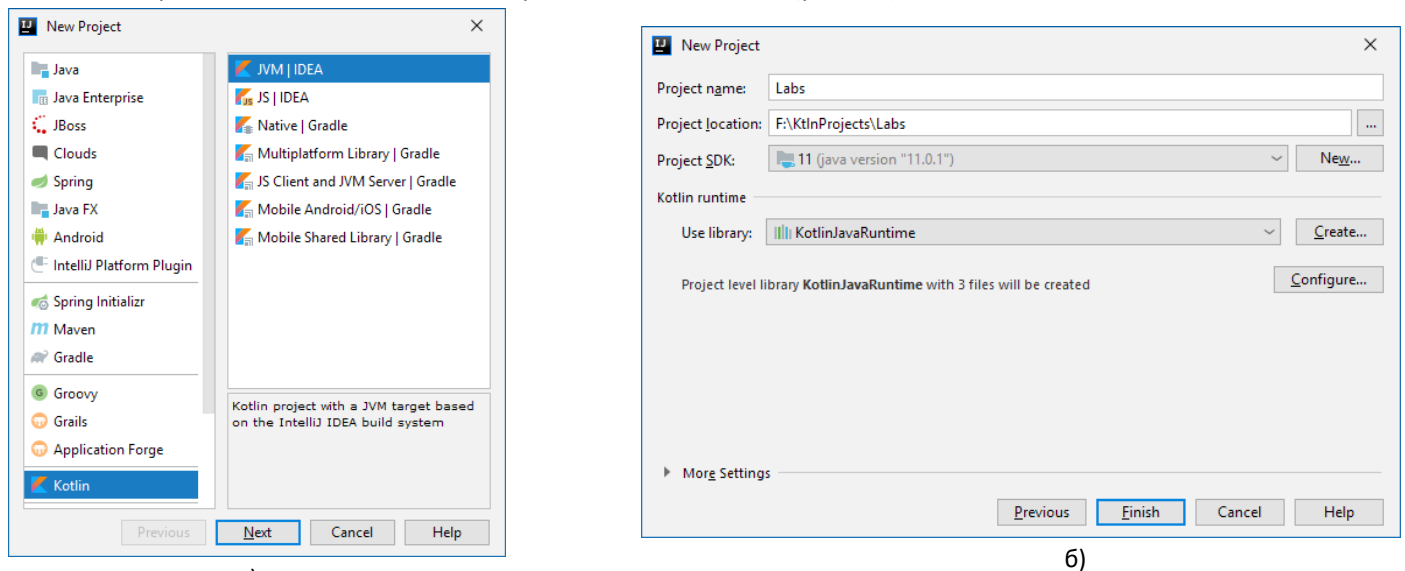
New Project

Java
Java Enterprise
JBoss
Clouds
Spring
Java FX
Android
IntelliJ Platform Plugin
Spring Initializr
Maven
Gradle
Groovy
Grails
Application Forge
Kotlin

JVM | IDEA
JS | IDEA
Native | Gradle
Multiplatform Library | Gradle
JS Client and JVM Server | Gradle
Mobile Android/iOS | Gradle
Mobile Shared Library | Gradle

Kotlin project with a JVM target based on the IntelliJ IDEA build system

Previous Next Cancel Help

New Project

Project name: Labs
Project location: F:\KtlnProjects\Labs ...
Project SDK: 11 (java version "11.0.1") New...

Kotlin runtime

Use library: KotlinJavaRuntime Create...

Project level library **KotlinJavaRuntime** with 3 files will be created Configure...

More Settings

Previous Finish Cancel Help

б)